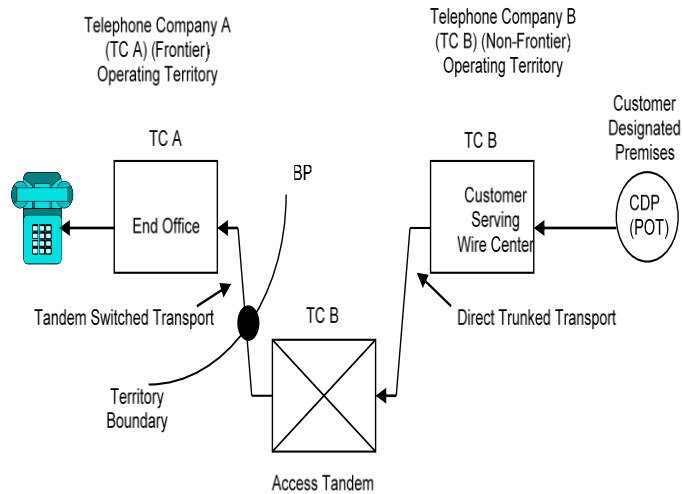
Telephone Company A
(TC A) (Frontier)
Operating Territory

Telephone Company B
(TC B) (Non-Frontier)
Operating Territory

Customer
Designated
Premises

TC A

End Office

BP

TC B

Customer
Serving
Wire Center

CDP
(POT)

Tandem Switched Transport

TC B

Direct Trunked Transport

Territory
Boundary

Access Tandem